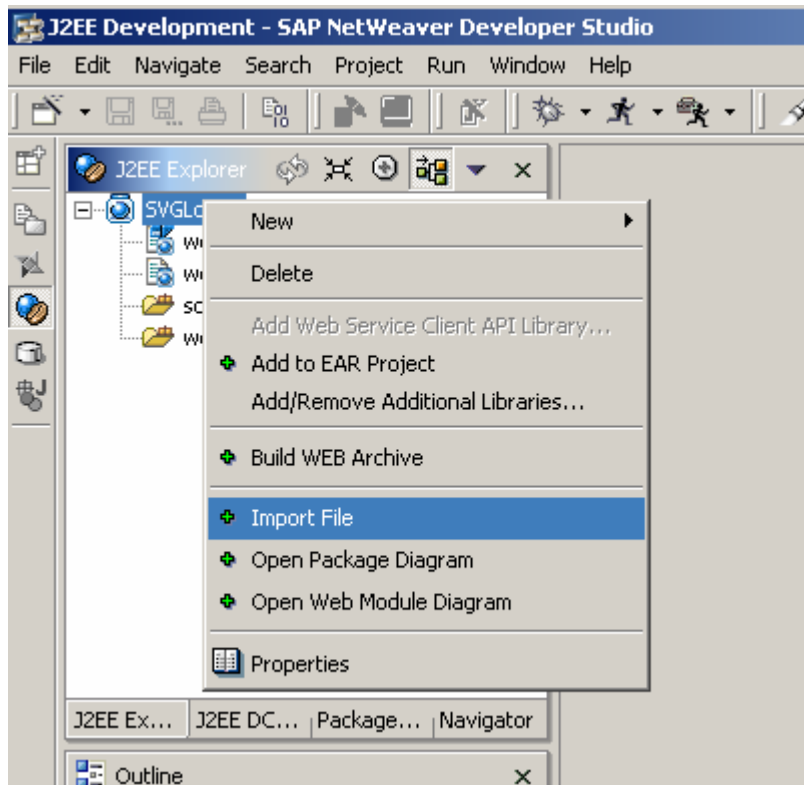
J2EE Development - SAP NetWeaver Developer Studio

File Edit Navigate Search Project Run Window Help

J2EE Explorer ×

SVGLo

We

We

sc

We

New

Delete

Add Web Service Client API Library...

Add to EAR Project

Add/Remove Additional Libraries...

Build WEB Archive

Import File

Open Package Diagram

Open Web Module Diagram

Properties

J2EE Ex... J2EE DC... Package... Navigator

Outline ×